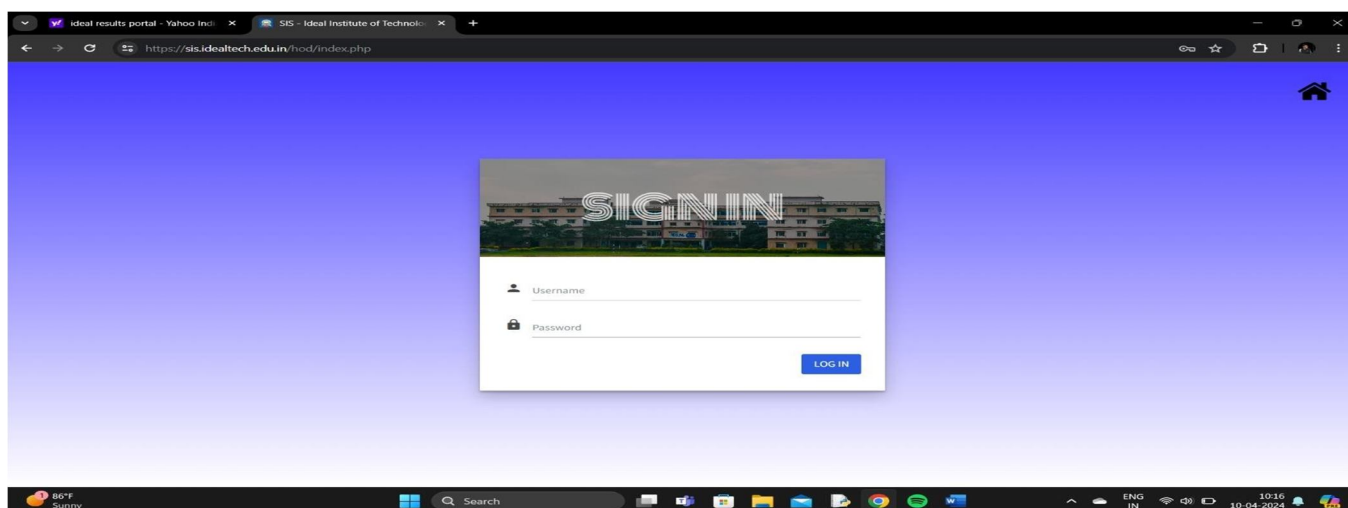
ideal results portal - Yahoo Indi ×
SIS - Ideal Institute of Technolo ×
+

https://sis.idealtech.edu.in/hod/index.php

SIGNIN

Username

Password

LOG IN

1
86°F
Sunny

Search

ENG
IN

10:16
10-04-2024